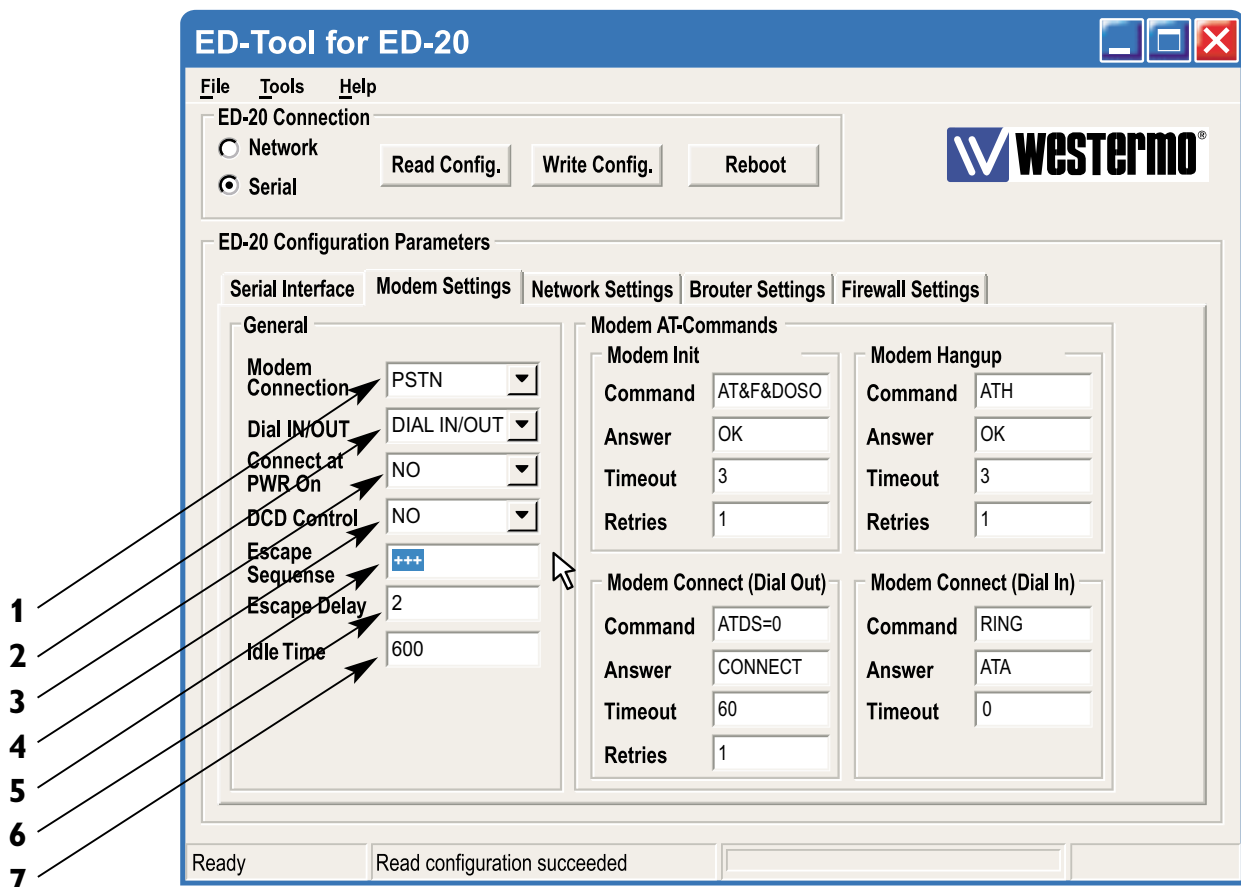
ED-Tool for ED-20

File Tools Help

ED-20 Connection

Network

Serial

Read Config. Write Config. Reboot

westermo®

ED-20 Configuration Parameters

Serial Interface | Modem Settings | Network Settings | Brouter Settings | Firewall Settings

General

Modem Connection PSTN

Dial IN/OUT DIAL IN/OUT

Connect at PWR On NO

DCD Control NO

Escape Sequense +++

Escape Delay 2

Idle Time 600

Modem AT-Commands

Modem Init

Command AT&F&DOSO

Answer OK

Timeout 3

Retries 1

Modem Hangup

Command ATH

Answer OK

Timeout 3

Retries 1

Modem Connect (Dial Out)

Command ATDS=0

Answer CONNECT

Timeout 60

Retries 1

Modem Connect (Dial In)

Command RING

Answer ATA

Timeout 0

1
2
3
4
5
6
7

Ready | Read configuration succeeded